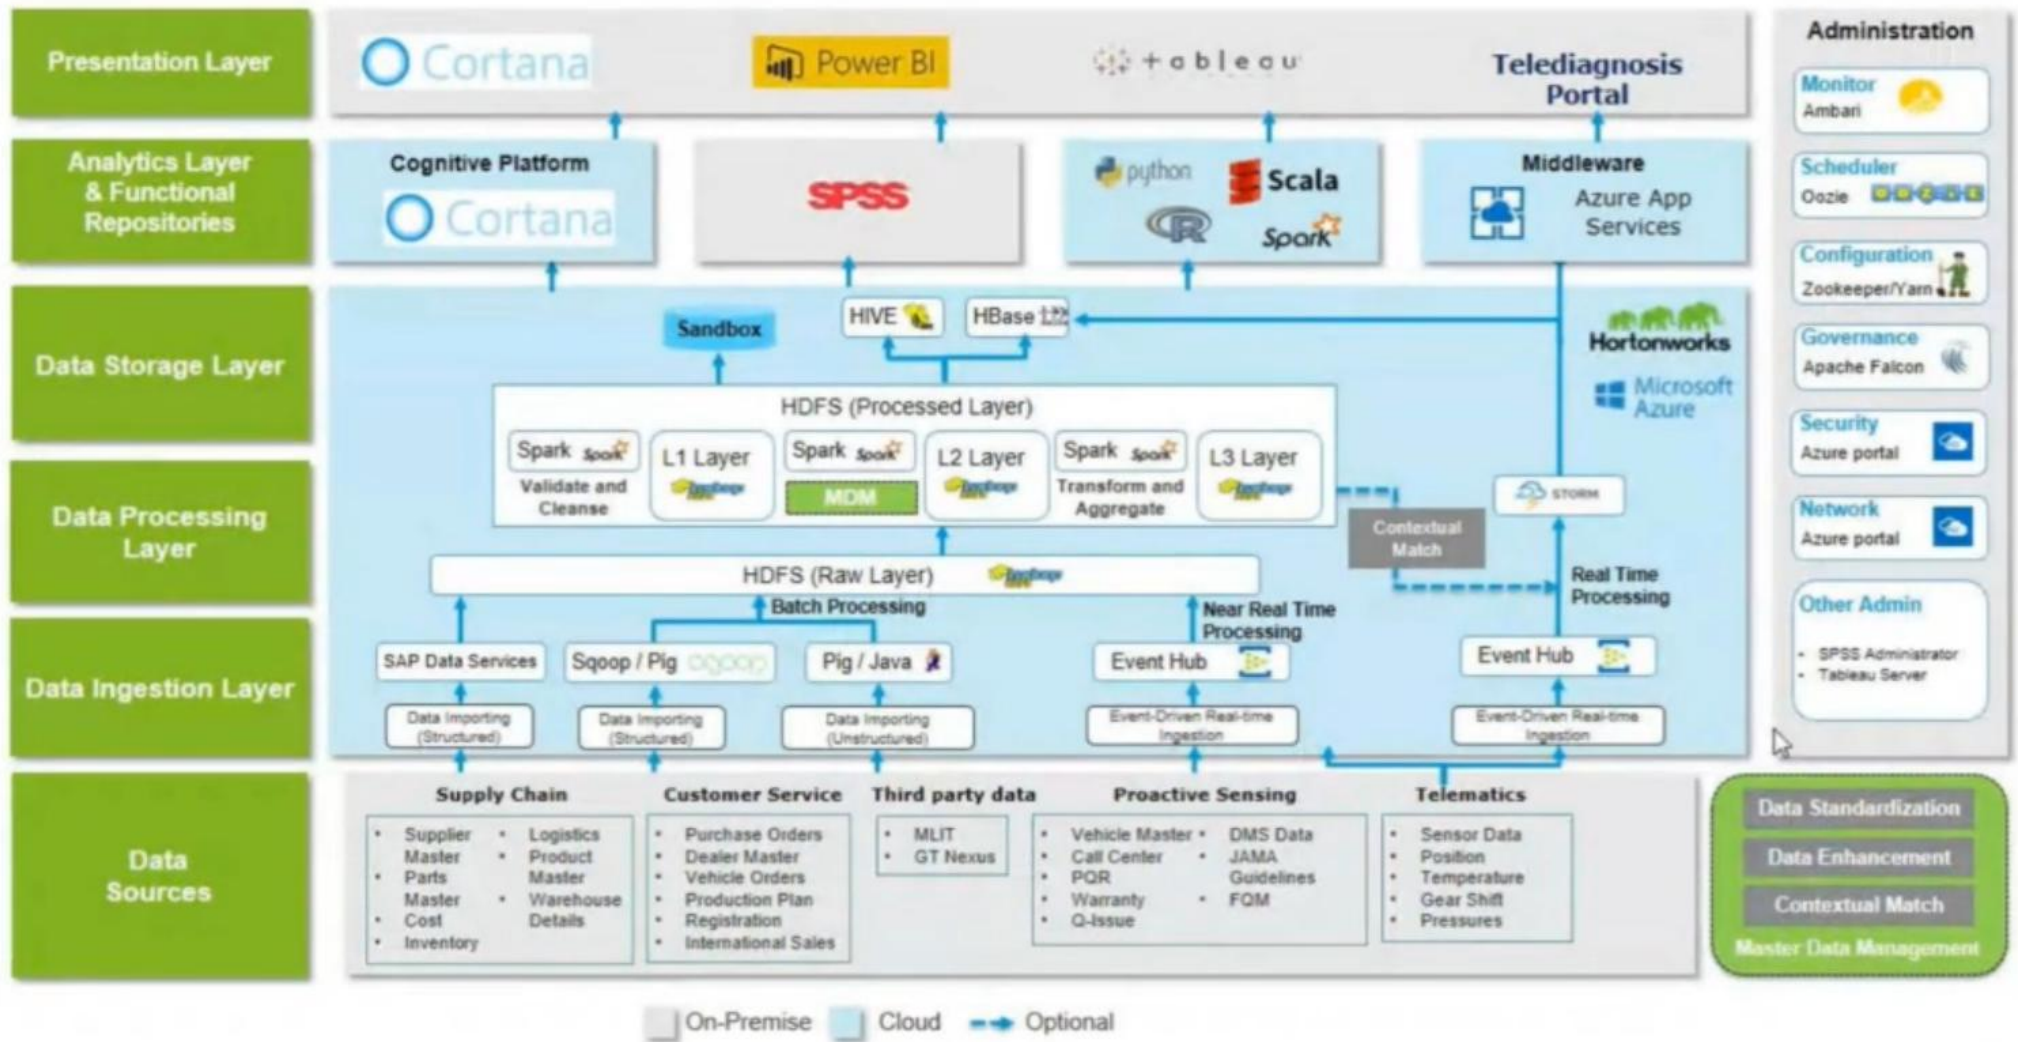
Presentation Layer

Cortana

Power BI

+ableau

Telediagnosis Portal

Administration

Monitor
Ambari

Scheduler
Oozie

Configuration
Zookeeper/Yarn

Governance
Apache Falcon

Security
Azure portal

Network
Azure portal

Other Admin
• SPSS Administrator
• Tableau Server

Analytics Layer & Functional Repositories

Cognitive Platform
Cortana

SPSS

python
Scala
R
Spark

Middleware
Azure App Services

Data Storage Layer

Sandbox

HIVE

HBase

Hortonworks

Microsoft Azure

HDFS (Processed Layer)

Spark Spark
Validate and Cleanse

L1 Layer

Spark Spark
MDM

L2 Layer

Spark Spark
Transform and Aggregate

L3 Layer

Data Processing Layer

Contextual Match

STORM

HDFS (Raw Layer)

Batch Processing

Near Real Time Processing

Real Time Processing

Data Ingestion Layer

SAP Data Services

Sqoop / Pig sqoop

Pig / Java

Event Hub

Event Hub

Data Importing (Structured)

Data Importing (Structured)

Data Importing (Unstructured)

Event-Driven Real-time Ingestion

Event-Driven Real-time Ingestion

Data Sources

Supply Chain
• Supplier Master
• Parts Master
• Cost
• Inventory
• Logistics
• Product Master
• Warehouse Details

Customer Service
• Purchase Orders
• Dealer Master
• Vehicle Orders
• Production Plan
• Registration
• International Sales

Third party data
• MLIT
• GT Nexus

Proactive Sensing
• Vehicle Master
• Call Center
• PQR
• Warranty
• Q-Issue
• DMS Data
• JAMA Guidelines
• FQM

Telematics
• Sensor Data
• Position
• Temperature
• Gear Shift
• Pressures

Data Standardization
Data Enhancement
Contextual Match
Master Data Management

On-Premise Cloud Optional